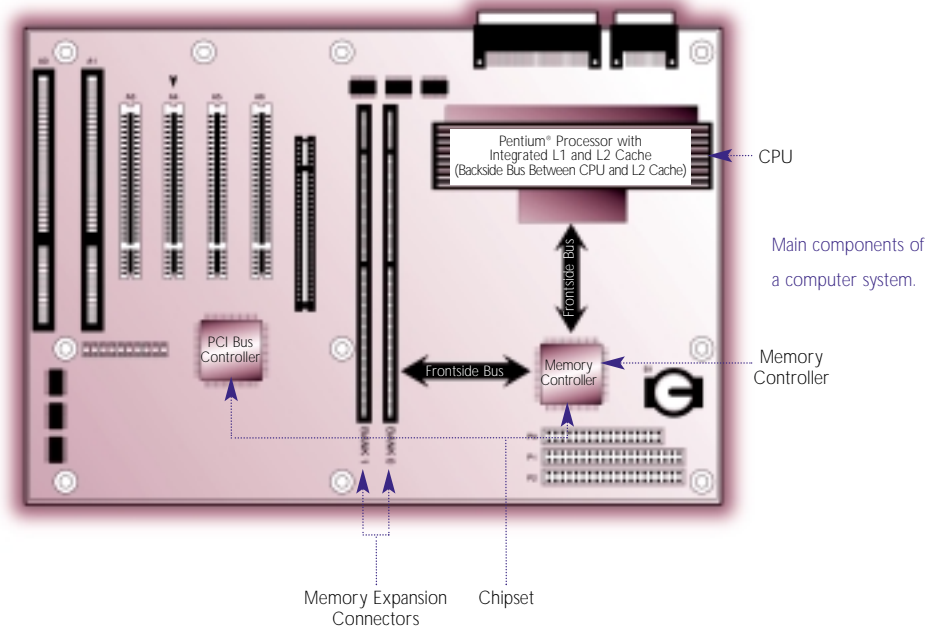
Pentium® Processor with Integrated L1 and L2 Cache (Backside Bus Between CPU and L2 Cache)

CPU

Main components of a computer system.

Frontside Bus

PCI Bus Controller

Frontside Bus

Memory Controller

Memory Controller

BANK 1

BANK 0

Memory Expansion Connectors

Chipset